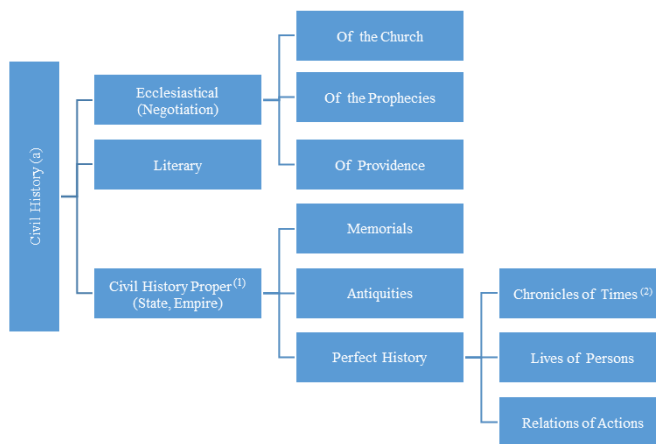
Civil History (a)

Ecclesiastical (Negotiation)

Literary

Civil History Proper $^{(1)}$ (State, Empire)

Of the Church

Of the Prophecies

Of Providence

Memorials

Antiquities

Perfect History

Chronicles of Times $^{(2)}$

Lives of Persons

Relations of Actions